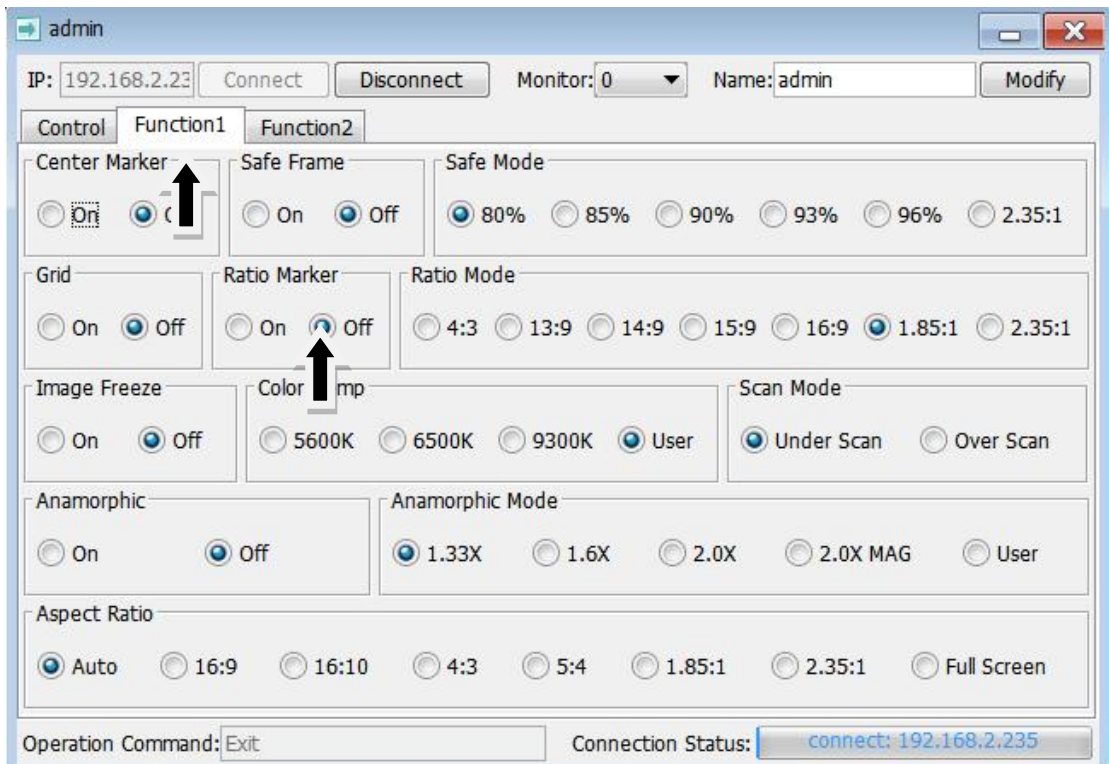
admin

IP: 192.168.2.23 Connect Disconnect Monitor: 0 Name: admin Modify

Control Function1 Function2

Center Marker
On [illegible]

Safe Frame
On Off

Safe Mode
80% 85% 90% 93% 96% 2.35:1

Grid
On Off

Ratio Marker
On Off

Ratio Mode
4:3 13:9 14:9 15:9 16:9 1.85:1 2.35:1

Image Freeze
On Off

Color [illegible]mp
5600K 6500K 9300K User

Scan Mode
Under Scan Over Scan

Anamorphic
On Off

Anamorphic Mode
1.33X 1.6X 2.0X 2.0X MAG User

Aspect Ratio
Auto 16:9 16:10 4:3 5:4 1.85:1 2.35:1 Full Screen

Operation Command: Exit

Connection Status: connect: 192.168.2.235